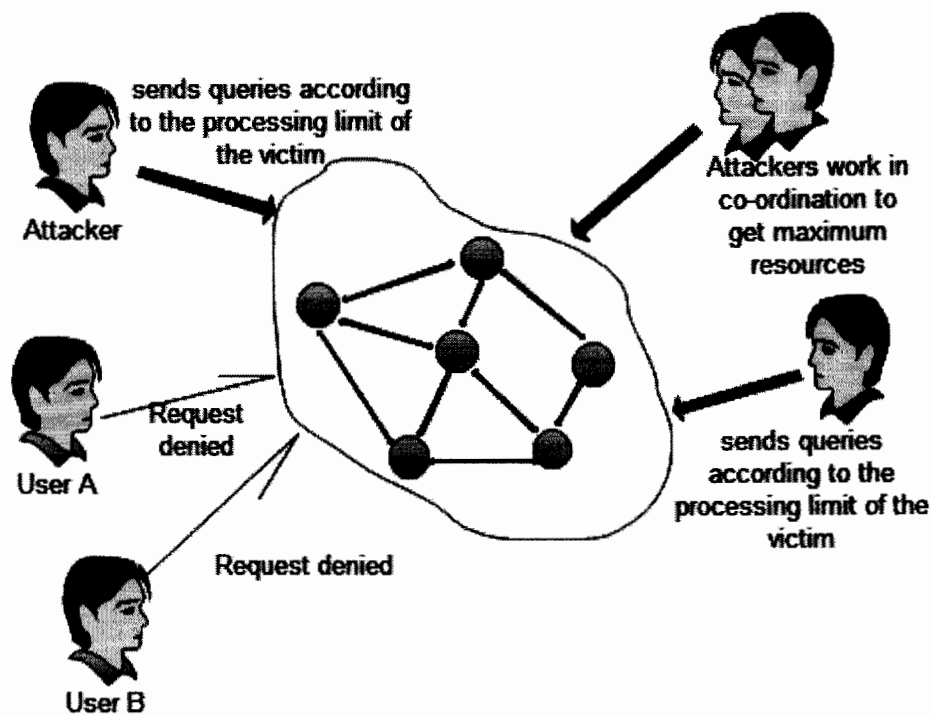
sends queries according to the processing limit of the victim

Attacker

Attackers work in co-ordination to get maximum resources

User A

Request denied

sends queries according to the processing limit of the victim

Request denied

User B